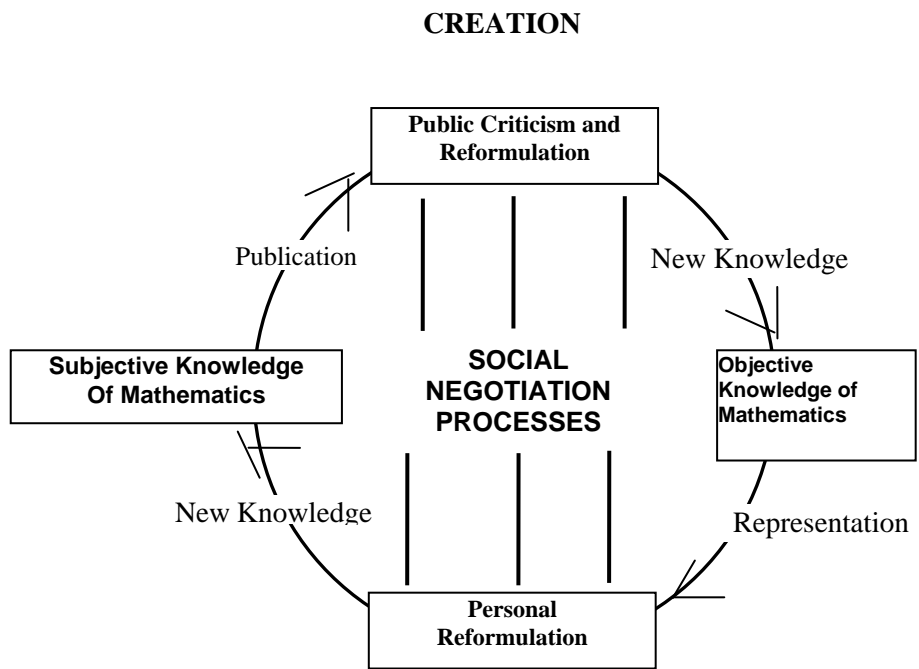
CREATION

Public Criticism and Reformulation

Publication

New Knowledge

Subjective Knowledge Of Mathematics

SOCIAL NEGOTIATION PROCESSES

Objective Knowledge of Mathematics

New Knowledge

Representation

Personal Reformulation